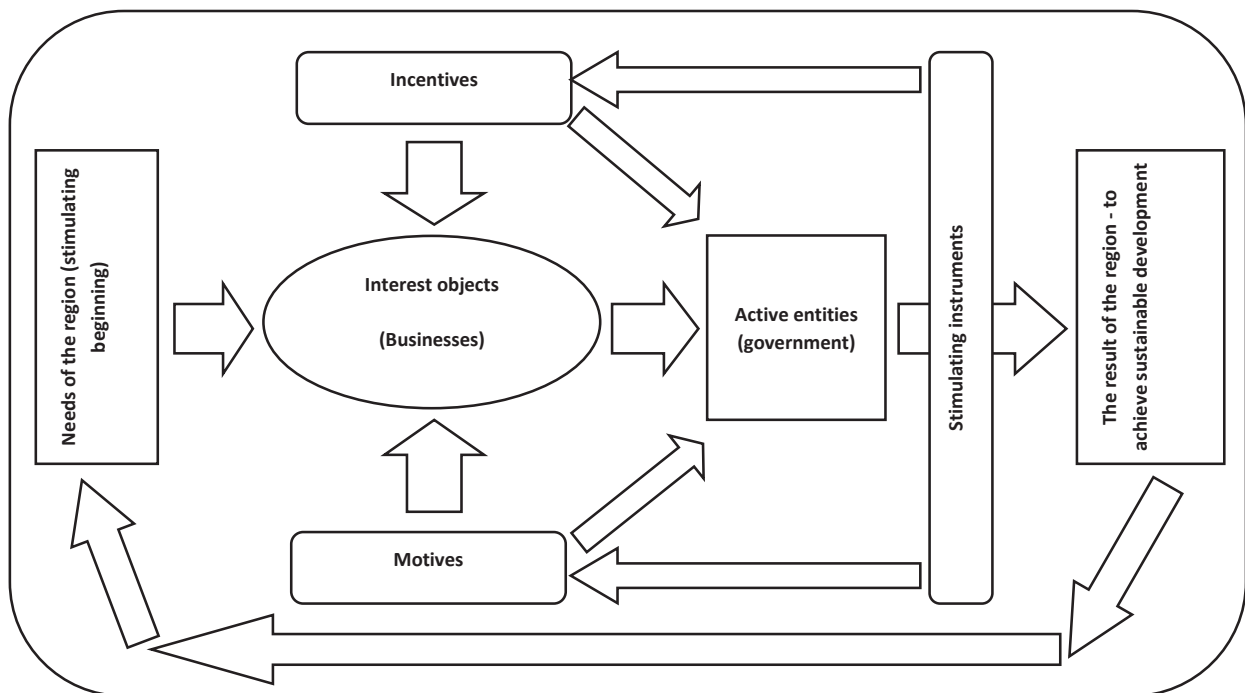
Incentives

Needs of the region (stimulating beginning)

Interest objects

(Businesses)

Active entities (government)

Stimulating instruments

The result of the region - to achieve sustainable development

Motives